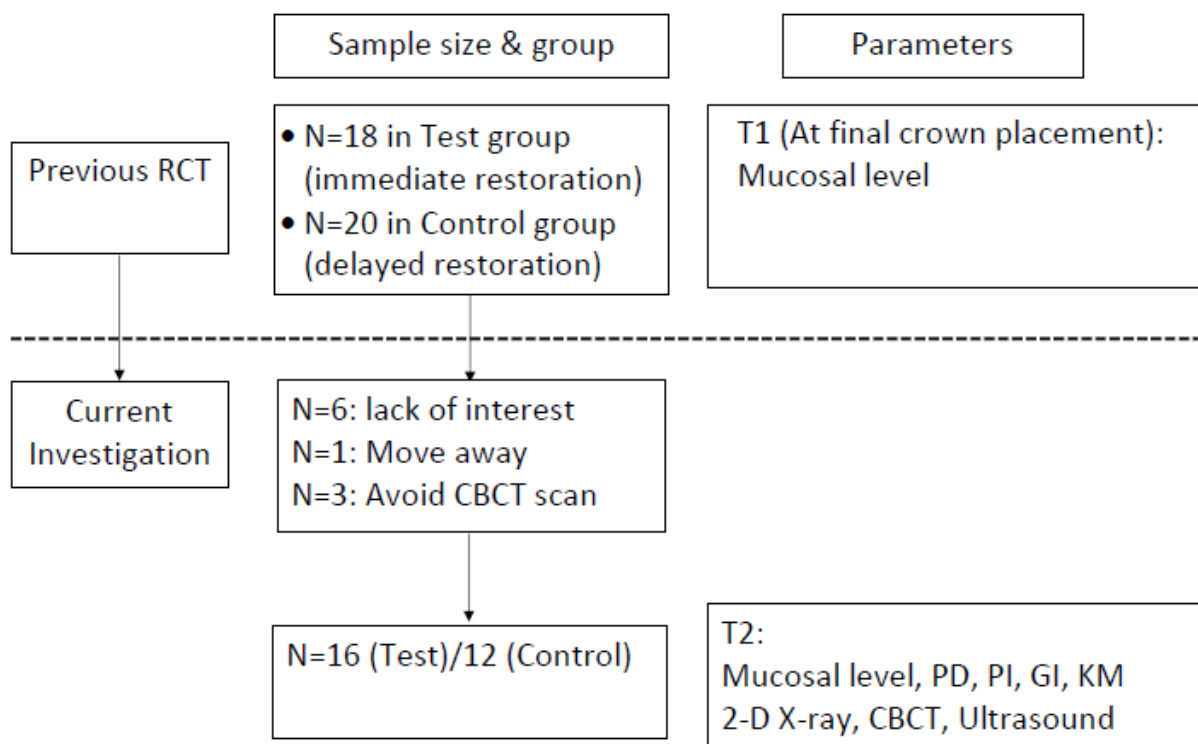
Sample size & group

Parameters

Previous RCT

• N=18 in Test group (immediate restoration)
• N=20 in Control group (delayed restoration)

T1 (At final crown placement):
Mucosal level

Current Investigation

N=6: lack of interest
N=1: Move away
N=3: Avoid CBCT scan

N=16 (Test)/12 (Control)

T2:
Mucosal level, PD, PI, GI, KM
2-D X-ray, CBCT, Ultrasound